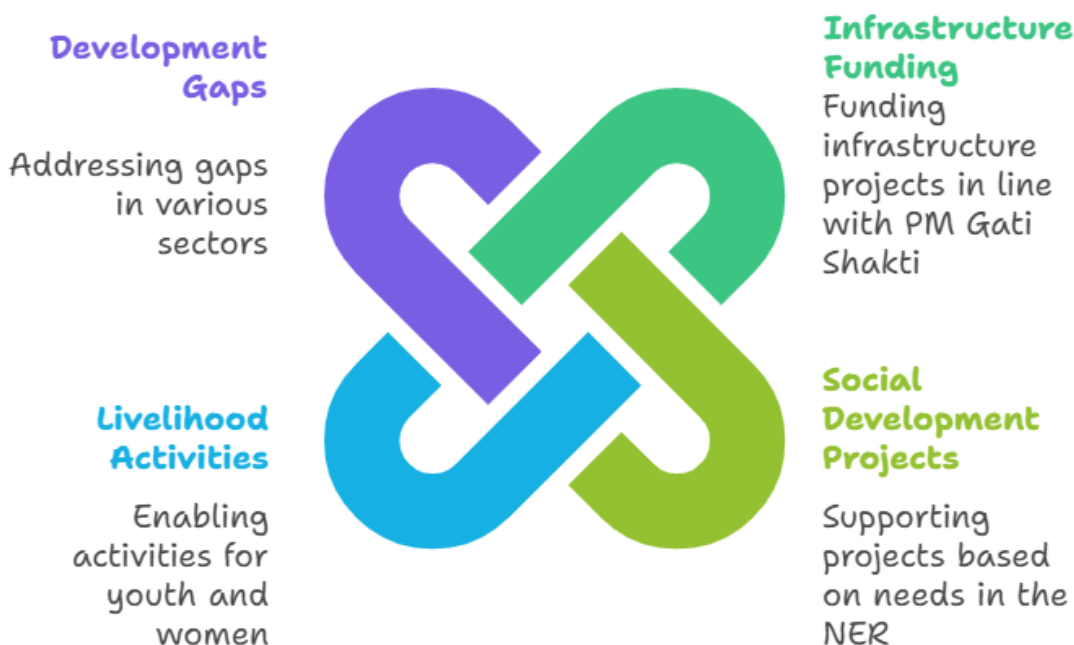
Development Gaps

Addressing gaps in various sectors

Infrastructure Funding

Funding infrastructure projects in line with PM Gati Shakti

Livelihood Activities

Enabling activities for youth and women

Social Development Projects

Supporting projects based on needs in the NER